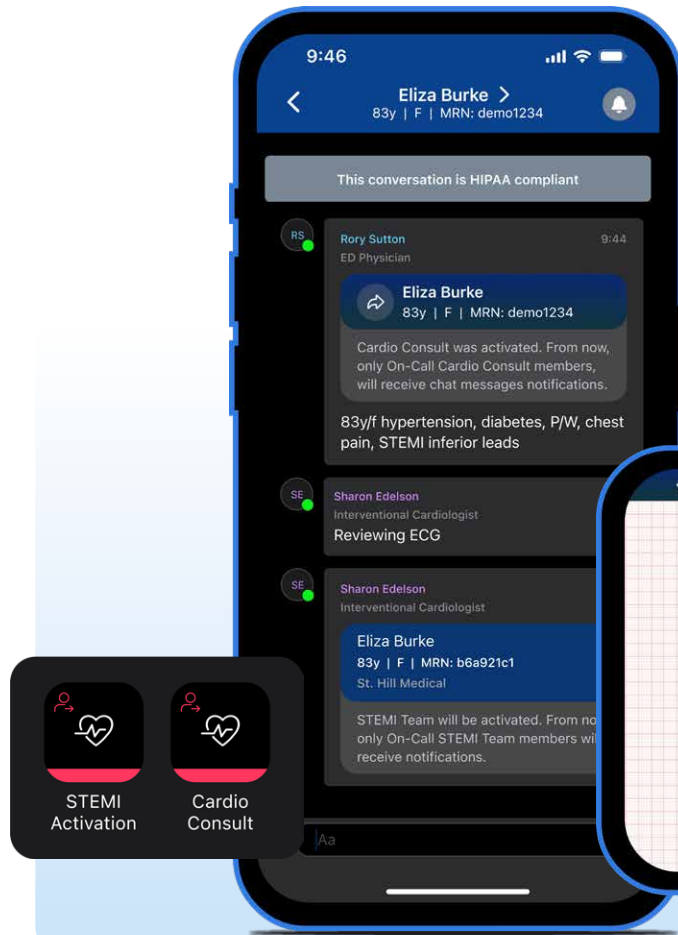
9:46

Eliza Burke >
83y | F | MRN: demo1234

This conversation is HIPAA compliant

RS
Rory Sutton 9:44
ED Physician

Eliza Burke
83y | F | MRN: demo1234

Cardio Consult was activated. From now, only On-Call Cardio Consult members, will receive chat messages notifications.

83y/f hypertension, diabetes, P/W, chest pain, STEMI inferior leads

SE
Sharon Edelson
Interventional Cardiologist
Reviewing ECG

SE
Sharon Edelson
Interventional Cardiologist

Eliza Burke
83y | F | MRN: b6a921c1
St. Hill Medical

STEMI Team will be activated. From no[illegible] only On-Call STEMI Team members wil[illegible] receive notifications.

Aa

STEMI Activation

Cardio Consult